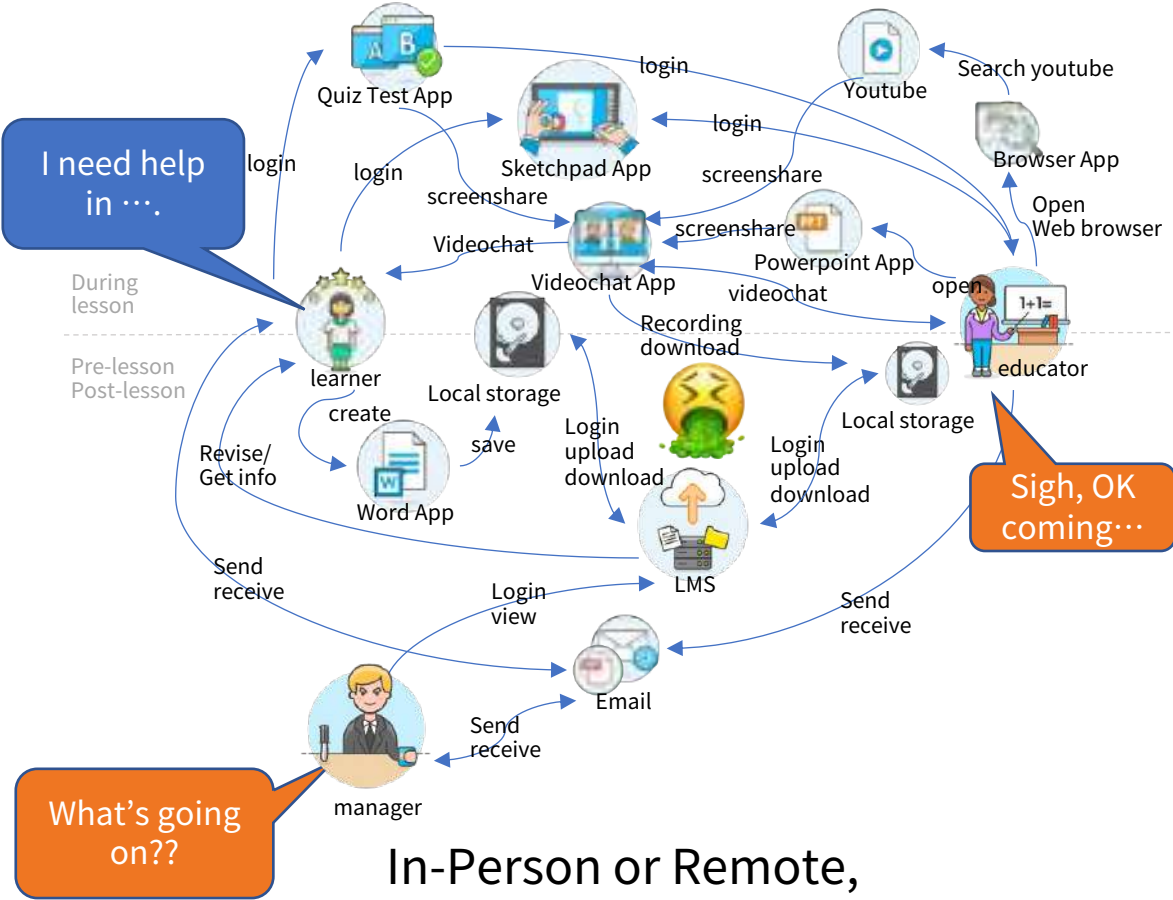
Quiz Test App

login

Youtube

Search youtube

login

Sketchpad App

Browser App

I need help in ….

login

login

screenshare

screenshare

Open Web browser

screenshare

Videochat

Videochat App

Powerpoint App

During lesson

videochat

open

Recording download

Pre-lesson Post-lesson

learner

Local storage

educator

create

Local storage

Revise/ Get info

save

Login upload download

Login upload download

Word App

Sigh, OK coming…

LMS

Send receive

Login view

Send receive

Email

Send receive

manager

What's going on??

In-Person or Remote,